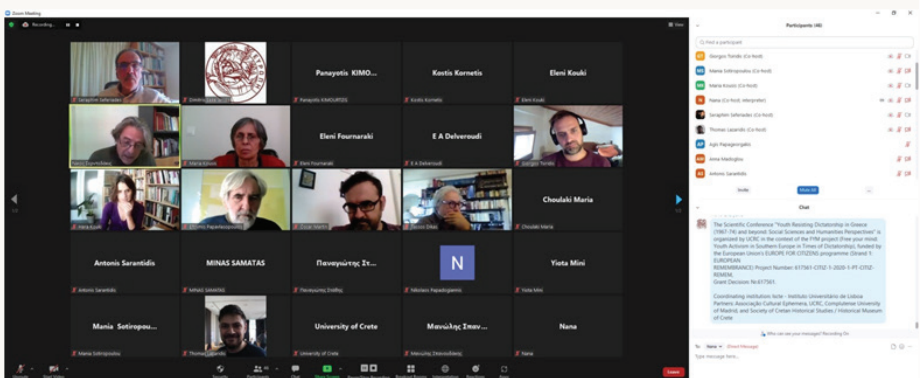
Zoom Meeting

Recording...

View

Participants (46)

Find a participant

Giorgos Tsiridis (Co-host)

Maria Sotiropoulou (Co-host)

Maria Kousis (Co-host)

Nana (Co-host, interpreter)

Seraphim Seferiades (Co-host)

Thomas Lazaridis (Co-host)

Agis Papageorgakis

Anna Madoglou

Antonis Sarantidis

Invite

Mute All

Seraphim Seferiades

Dimitris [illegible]

Panayotis KIMO...

Panayotis KIMOURTZIS

Kostis Kornetis

Kostis Kornetis

Eleni Kouki

Eleni Kouki

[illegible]

Maria Kousis

Eleni Fournaraki

Eleni Fournaraki

E A Delveroudi

E A Delveroudi

Giorgos Tsiridis

Nana Kouki

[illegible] Papageorgakis

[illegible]

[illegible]

Choulaki Maria

Choulaki Maria

Antonis Sarantidis

Antonis Sarantidis

MINAS SAMATAS

MINAS SAMATAS

Παναγιώτης Στ...

Παναγιώτης Στάθης

N

Nikolaos Papadogiannis

Yiota Mini

Yiota Mini

Mania Sotiropou...

Maria Sotiropoulou

Thomas Lazaridis

University of Crete

University of Crete

Μανώλης Σπαν...

Μανώλης Σπανουδάκης

Nana

Nana

Chat

The Scientific Conference "Youth Resisting Dictatorship in Greece (1967-74) and beyond: Social Sciences and Humanities Perspectives" is organized by UCRC in the context of the FYM project (Free your mind: Youth Activism in Southern Europe in Times of Dictatorship), funded by the European Union's EUROPE FOR CITIZENS programme (Strand 1: EUROPEAN REMEMBRANCE) Project Number: 617561-CITIZ-1-2020-1-PT-CITIZ-REMEM. Grant Decision Nr.617561.

Coordinating institution: Iscte - Instituto Universitário de Lisboa Partners: Associação Cultural Ephemera, UCRC, Complutense University of Madrid, and Society of Cretan Historical Studies / Historical Museum of Crete

Who can see your messages? Recording On

To: Nana (Direct Message)

Type message here...

Unmute Start Video Security Participants Chat Share Screen Pause/Stop Recording Breakout Rooms Interpretation Reactions Apps

Leave